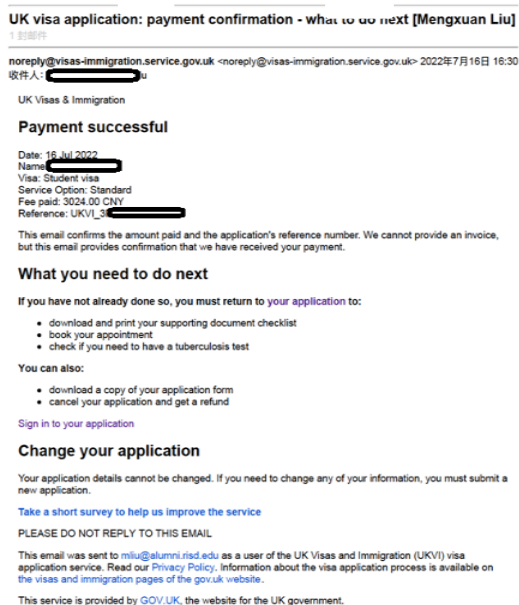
UK visa application: payment confirmation - what to do next [Mengxuan Liu]
1 封邮件

noreply@visas-immigration.service.gov.uk <noreply@visas-immigration.service.gov.uk> 2022年7月16日 16:30
收件人: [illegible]u

UK Visas & Immigration

Payment successful

Date: 16 Jul 2022
Name: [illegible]
Visa: Student visa
Service Option: Standard
Fee paid: 3024.00 CNY
Reference: UKVI_3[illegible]

This email confirms the amount paid and the application's reference number. We cannot provide an invoice, but this email provides confirmation that we have received your payment.

What you need to do next

If you have not already done so, you must return to your application to:

• download and print your supporting document checklist
• book your appointment
• check if you need to have a tuberculosis test

You can also:

• download a copy of your application form
• cancel your application and get a refund

Sign in to your application

Change your application

Your application details cannot be changed. If you need to change any of your information, you must submit a new application.

Take a short survey to help us improve the service

PLEASE DO NOT REPLY TO THIS EMAIL

This email was sent to mliu@alumni.risd.edu as a user of the UK Visas and Immigration (UKVI) visa application service. Read our Privacy Policy. Information about the visa application process is available on the visas and immigration pages of the gov.uk website.

This service is provided by GOV.UK, the website for the UK government.